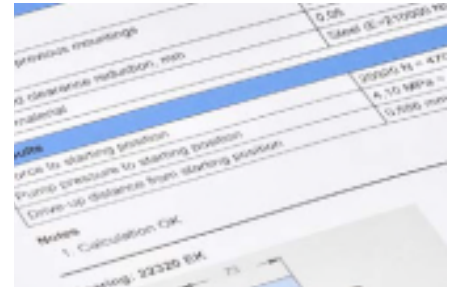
previous mountings | 0.05
| Steel (E=210000 N
g clearance reduction, mm |
material | 20920 N = 470
sults |
orce to starting position | 4.10 MPa =
Pump pressure to starting position | 0.686 mm
Drive-up distance from starting position |

Notes
1. Calculation OK

ring: 22320 EK